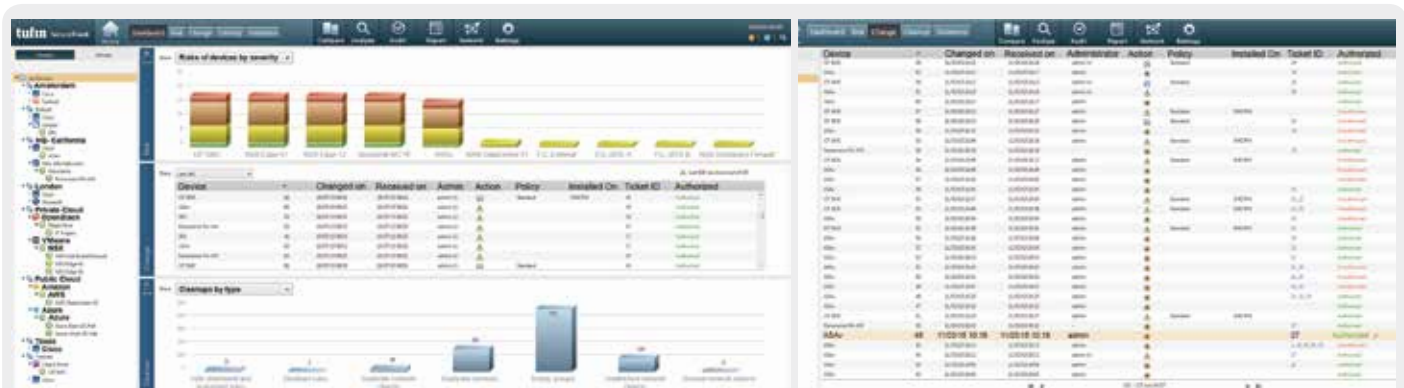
tufin SecureTrack

Dashboard Risk Change Cleanup Violations

Compare Analyze Audit Report Network Settings

Amsterdam
Intel Zone
London
Private Cloud
VMware
NSX
Public Cloud
Amazon
AWS
Azure
Azure
Texas
Cisco

Risks of devices by severity

Device Changed on Received on Admin Action Policy Installed On Ticket ID Authorized

Cleanups by type

Dashboard Risk Change Cleanup Violations

Compare Analyze Audit Report Network Settings

| Device | Changed on | Received on | Administrator | Action | Policy | Installed On | Ticket ID | Authorized |
|---|---|---|---|---|---|---|---|---|
| ASAv | 11/22/16 10:18 | 11/22/16 10:18 | admin | | | | 27 | Authorized |